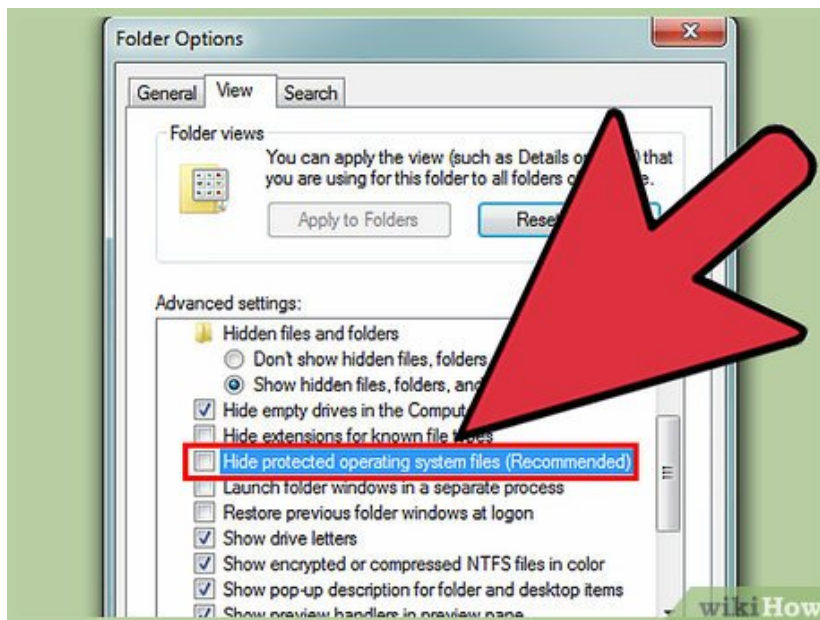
Folder Options

General View Search

Folder views

You can apply the view (such as Details or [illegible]) that you are using for this folder to all folders o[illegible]e.

Apply to Folders

Rese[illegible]

Advanced settings:

Hidden files and folders

Don't show hidden files, folders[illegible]

Show hidden files, folders, anc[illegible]

Hide empty drives in the Comput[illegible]

Hide extensions for known file t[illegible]

Hide protected operating system files (Recommended)

Launch folder windows in a separate process

Restore previous folder windows at logon

Show drive letters

Show encrypted or compressed NTFS files in color

Show pop-up description for folder and desktop items

Show preview handlers in preview pane

wikiHow